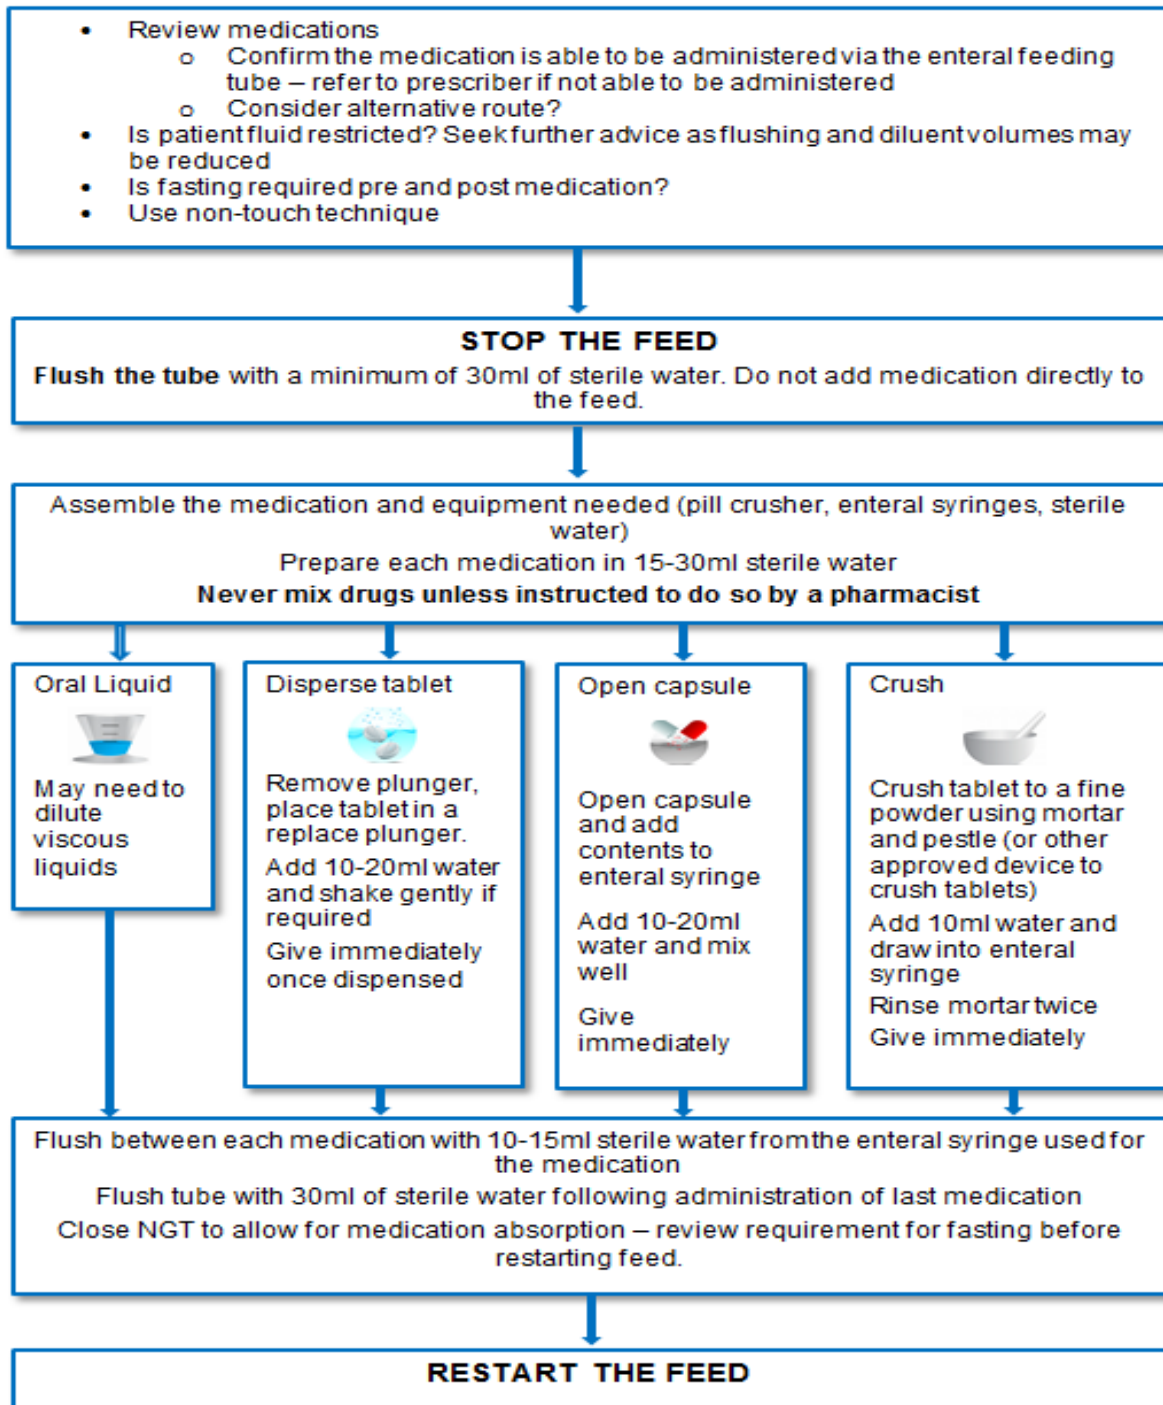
- Review medications
  - Confirm the medication is able to be administered via the enteral feeding tube – refer to prescriber if not able to be administered
  - Consider alternative route?
- Is patient fluid restricted? Seek further advice as flushing and diluent volumes may be reduced
- Is fasting required pre and post medication?
- Use non-touch technique

**STOP THE FEED**

**Flush the tube** with a minimum of 30ml of sterile water. Do not add medication directly to the feed.

Assemble the medication and equipment needed (pill crusher, enteral syringes, sterile water)

Prepare each medication in 15-30ml sterile water

**Never mix drugs unless instructed to do so by a pharmacist**

Oral Liquid

May need to dilute viscous liquids

Disperse tablet

Remove plunger, place tablet in a replace plunger.

Add 10-20ml water and shake gently if required

Give immediately once dispensed

Open capsule

Open capsule and add contents to enteral syringe

Add 10-20ml water and mix well

Give immediately

Crush

Crush tablet to a fine powder using mortar and pestle (or other approved device to crush tablets)

Add 10ml water and draw into enteral syringe

Rinse mortar twice

Give immediately

Flush between each medication with 10-15ml sterile water from the enteral syringe used for the medication

Flush tube with 30ml of sterile water following administration of last medication

Close NGT to allow for medication absorption – review requirement for fasting before restarting feed.

**RESTART THE FEED**